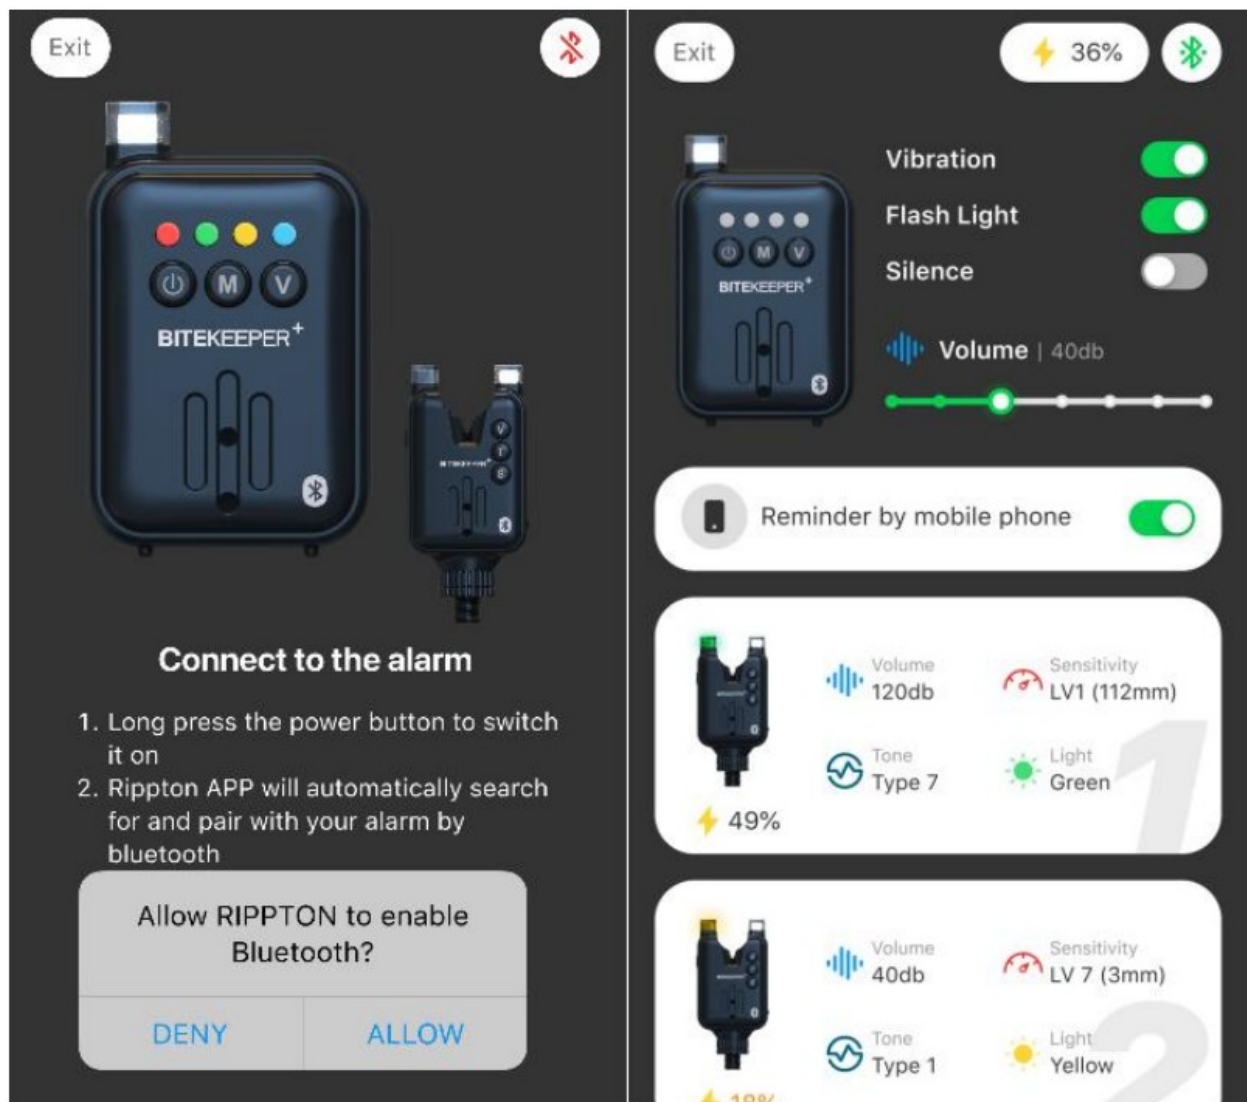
Exit

BITEKEEPER+

Connect to the alarm

1. Long press the power button to switch it on
2. Rippton APP will automatically search for and pair with your alarm by bluetooth

Allow RIPPTON to enable Bluetooth?

DENY ALLOW

Exit

36%

BITEKEEPER+

Vibration

Flash Light

Silence

Volume | 40db

Reminder by mobile phone

Volume
120db

Sensitivity
LV1 (112mm)

Tone
Type 7

Light
Green

49%

1

Volume
40db

Sensitivity
LV 7 (3mm)

Tone
Type 1

Light
Yellow

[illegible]

2